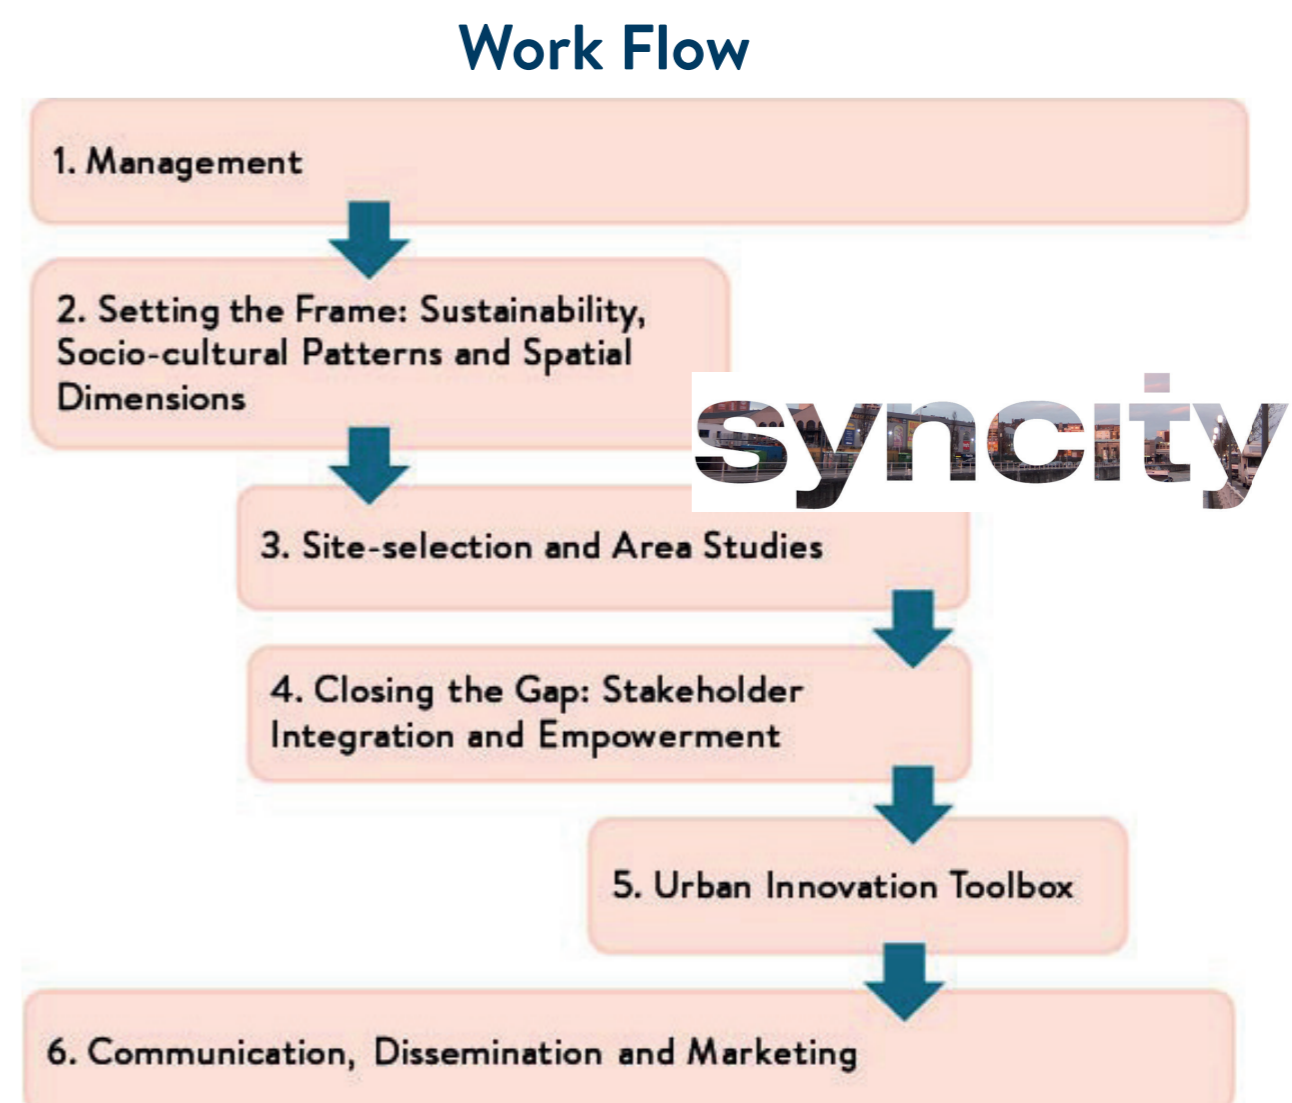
Work Flow

1. Management

2. Setting the Frame: Sustainability, Socio-cultural Patterns and Spatial Dimensions

syncity

3. Site-selection and Area Studies

4. Closing the Gap: Stakeholder Integration and Empowerment

5. Urban Innovation Toolbox

6. Communication, Dissemination and Marketing